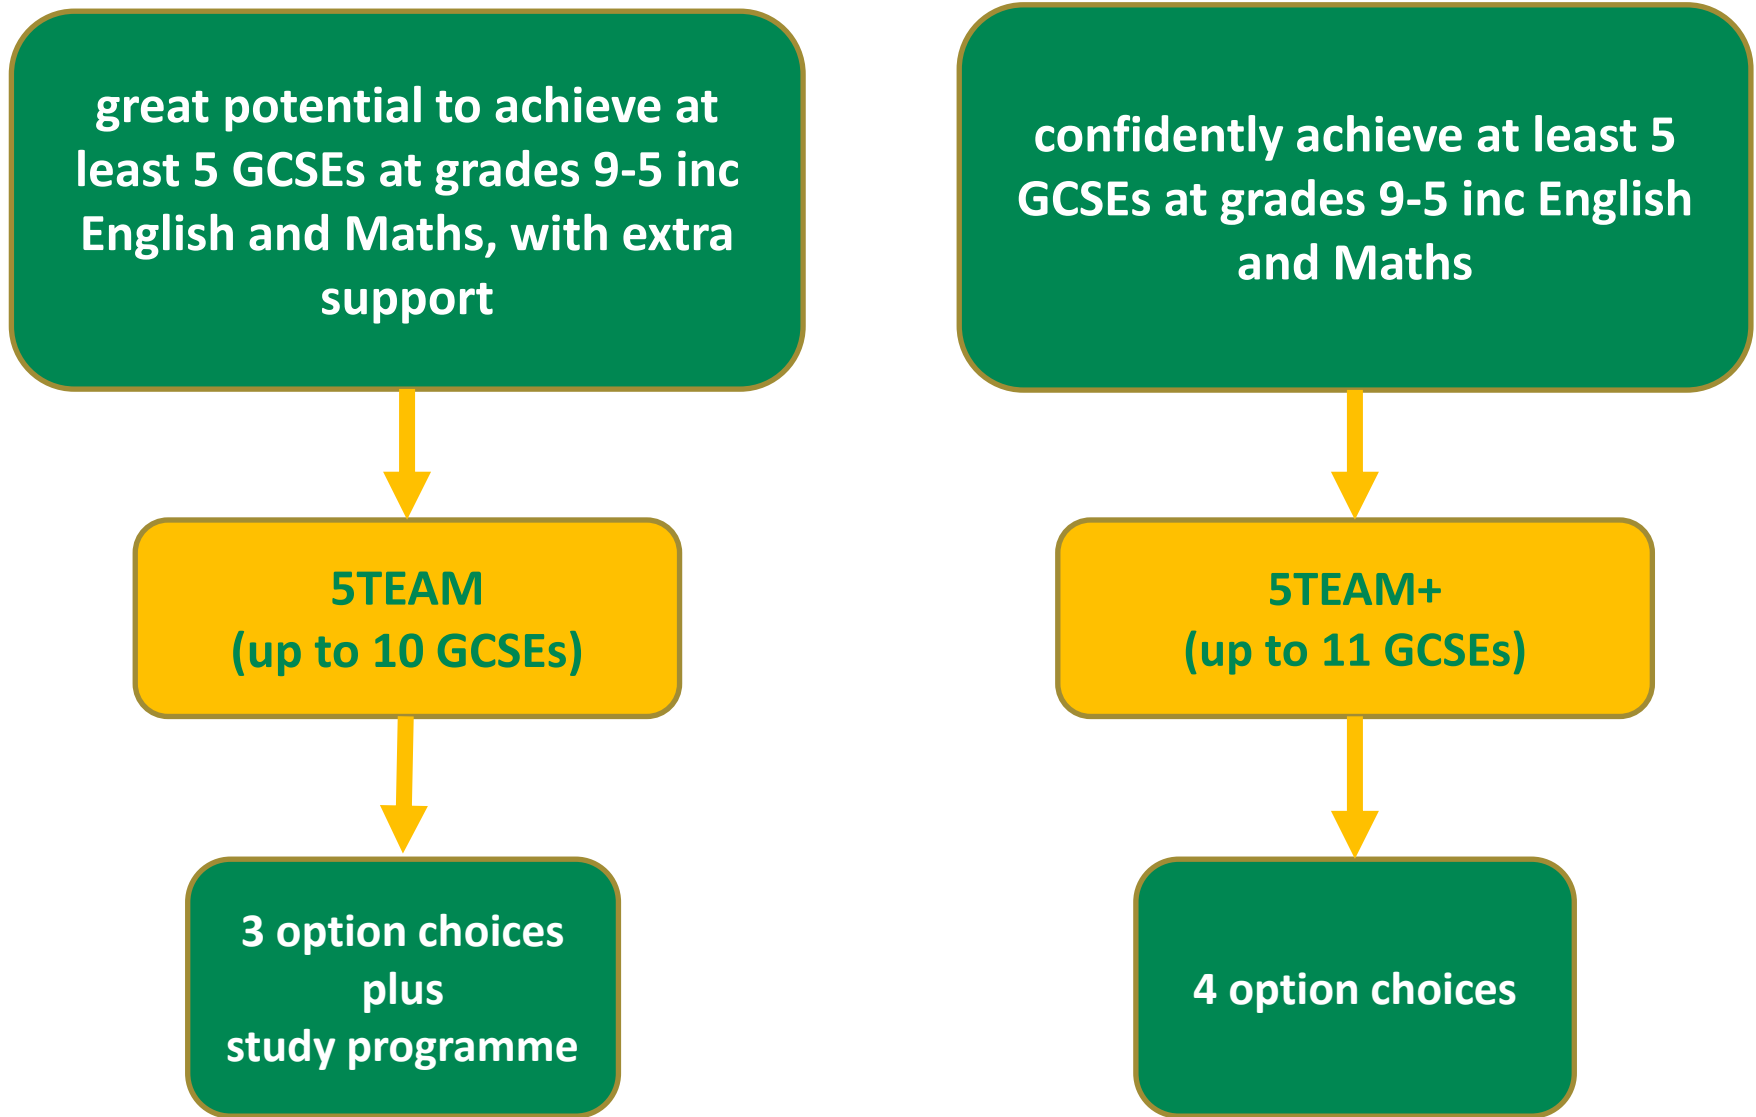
great potential to achieve at least 5 GCSEs at grades 9-5 inc English and Maths, with extra support

5TEAM
(up to 10 GCSEs)

3 option choices
plus
study programme

confidently achieve at least 5 GCSEs at grades 9-5 inc English and Maths

5TEAM+
(up to 11 GCSEs)

4 option choices